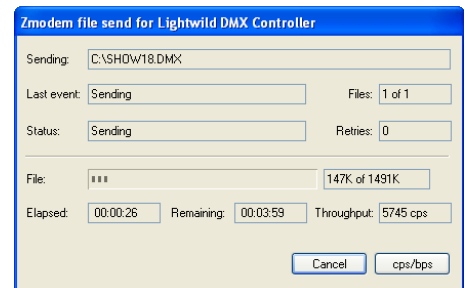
Zmodem file send for Lightwild DMX Controller

Sending: C:\SHOW18.DMX

Last event: Sending

Files: 1 of 1

Status: Sending

Retries: 0

File:

147K of 1491K

Elapsed: 00:00:26

Remaining: 00:03:59

Throughput: 5745 cps

Cancel

cps/bps